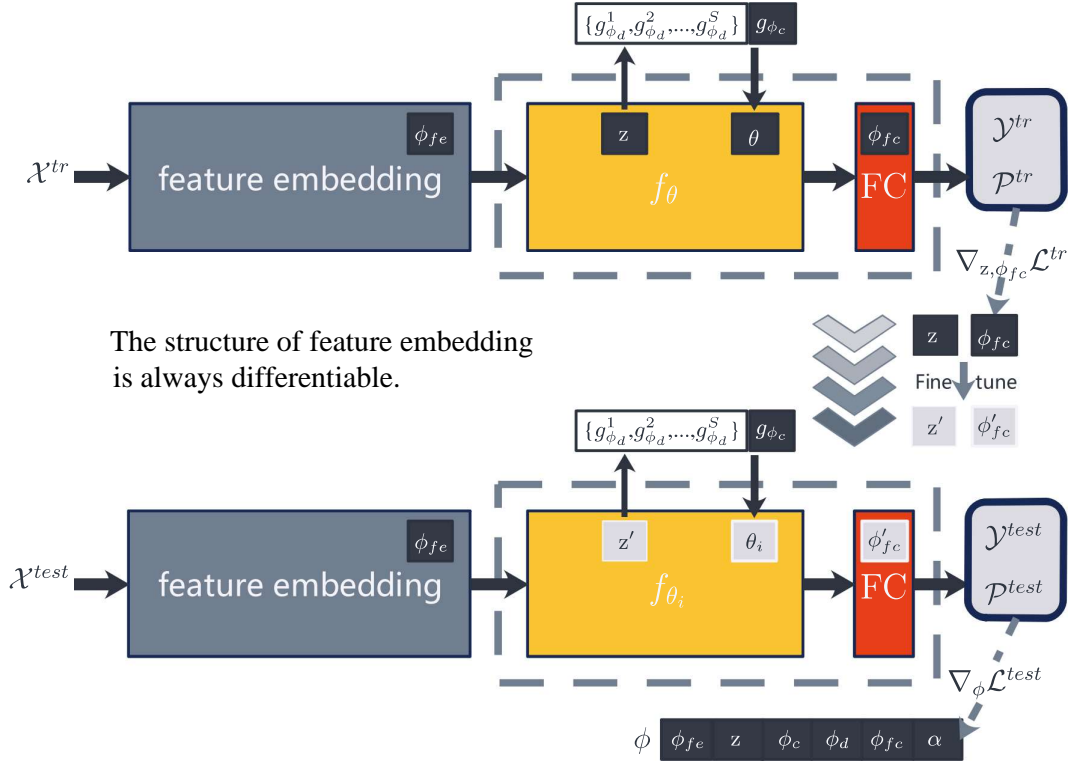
$\{g_{\phi_d}^1, g_{\phi_d}^2, ..., g_{\phi_d}^S\}$ $g_{\phi_c}$

$\mathcal{X}^{tr}$ feature embedding $\phi_{fe}$ z $\theta$ $f_\theta$ $\phi_{fc}$ FC $\mathcal{Y}^{tr}$ $\mathcal{P}^{tr}$

$\nabla_{z,\phi_{fc}}\mathcal{L}^{tr}$

The structure of feature embedding is always differentiable.

z $\phi_{fc}$

Fine tune

z$'$ $\phi'_{fc}$

$\{g_{\phi_d}^1, g_{\phi_d}^2, ..., g_{\phi_d}^S\}$ $g_{\phi_c}$

$\mathcal{X}^{test}$ feature embedding $\phi_{fe}$ z$'$ $\theta_i$ $f_{\theta_i}$ $\phi'_{fc}$ FC $\mathcal{Y}^{test}$ $\mathcal{P}^{test}$

$\nabla_{\phi}\mathcal{L}^{test}$

$\phi$ $\phi_{fe}$ z $\phi_c$ $\phi_d$ $\phi_{fc}$ $\alpha$